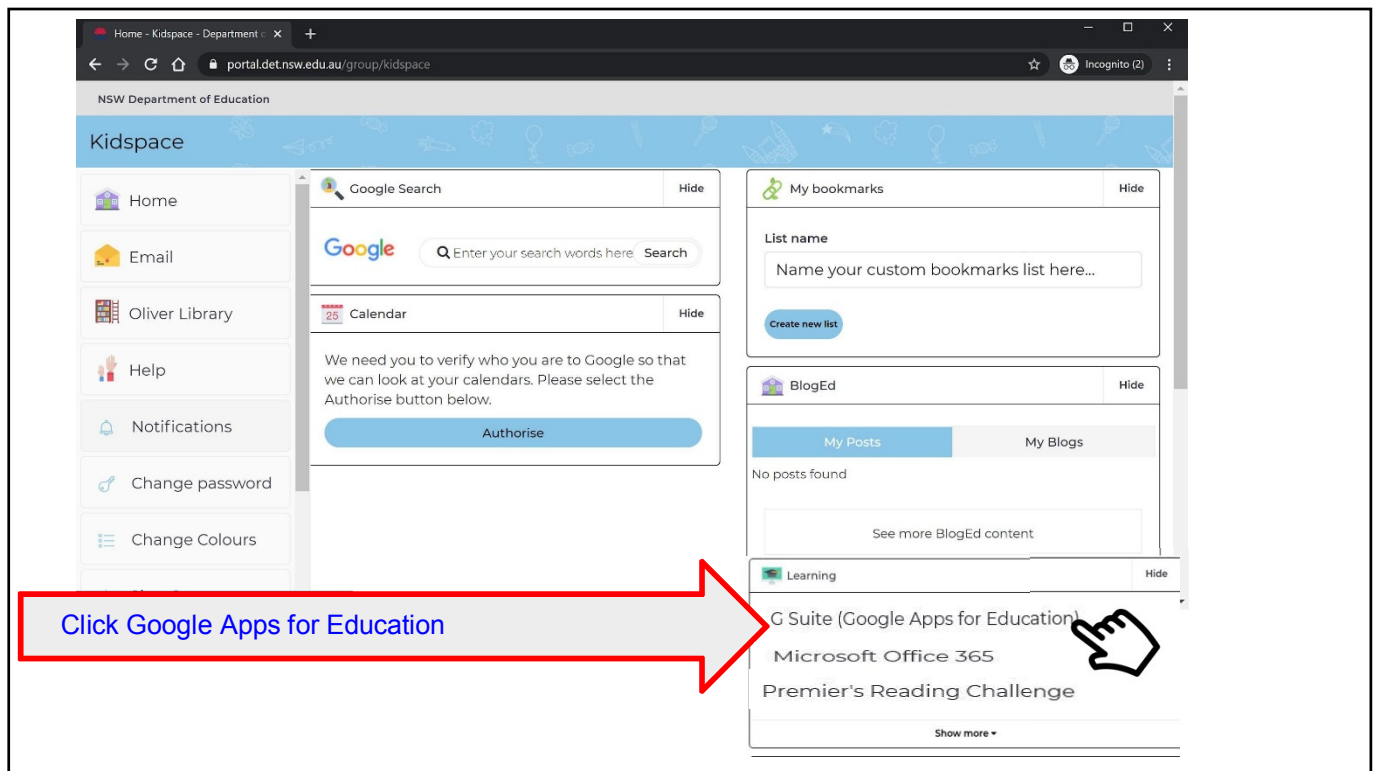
Home - Kidspace - Department o ×  +

portal.det.nsw.edu.au/group/kidspace

Incognito (2)

NSW Department of Education

Kidspace

Home

Email

Oliver Library

Help

Notifications

Change password

Change Colours

Google Search Hide

Google Enter your search words here Search

25 Calendar Hide

We need you to verify who you are to Google so that we can look at your calendars. Please select the Authorise button below.

Authorise

My bookmarks Hide

List name

Name your custom bookmarks list here...

Create new list

BlogEd Hide

My Posts My Blogs

No posts found

See more BlogEd content

Learning Hide

G Suite (Google Apps for Education)

Microsoft Office 365

Premier's Reading Challenge

Show more

Click Google Apps for Education